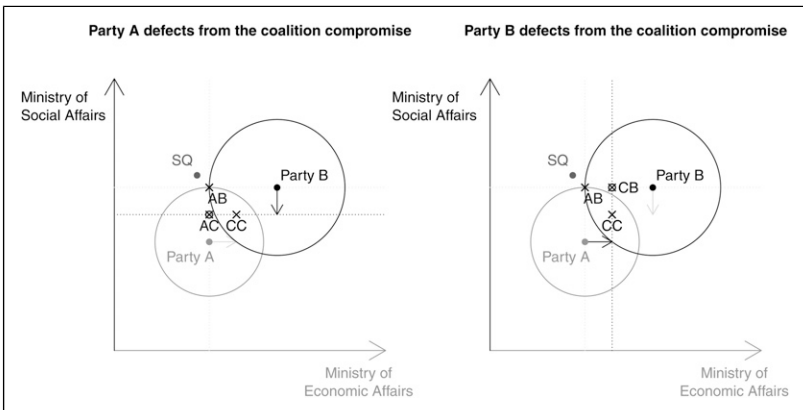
Party A defects from the coalition compromise

Ministry of Social Affairs

SQ

Party B

AB

AC

CC

Party A

Ministry of Economic Affairs

Party B defects from the coalition compromise

Ministry of Social Affairs

SQ

CB

Party B

AB

CC

Party A

Ministry of Economic Affairs